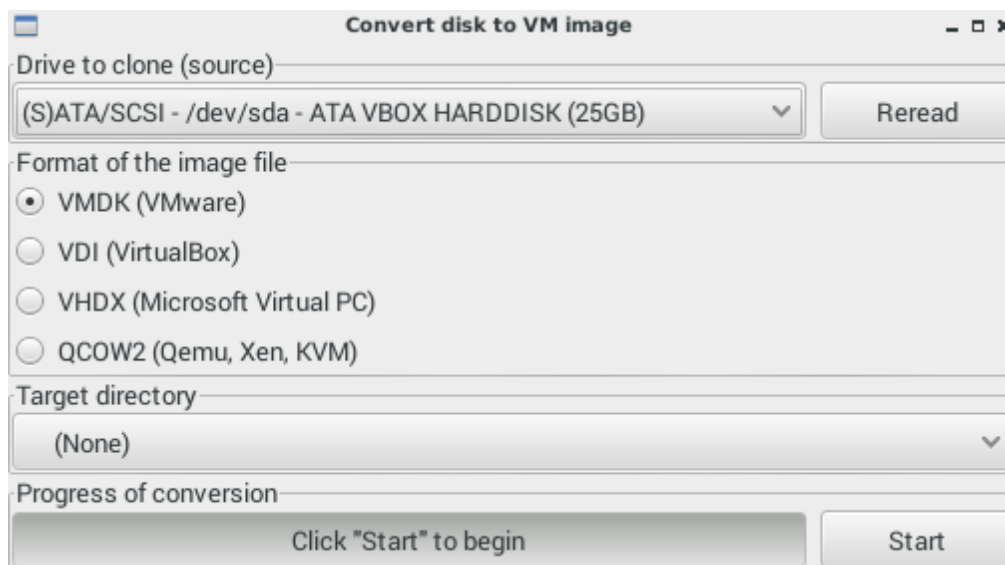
Convert disk to VM image

Drive to clone (source)

(S)ATA/SCSI - /dev/sda - ATA VBOX HARDDISK (25GB)

Reread

Format of the image file

VMDK (VMware)

VDI (VirtualBox)

VHDX (Microsoft Virtual PC)

QCOW2 (Qemu, Xen, KVM)

Target directory

(None)

Progress of conversion

Click "Start" to begin

Start